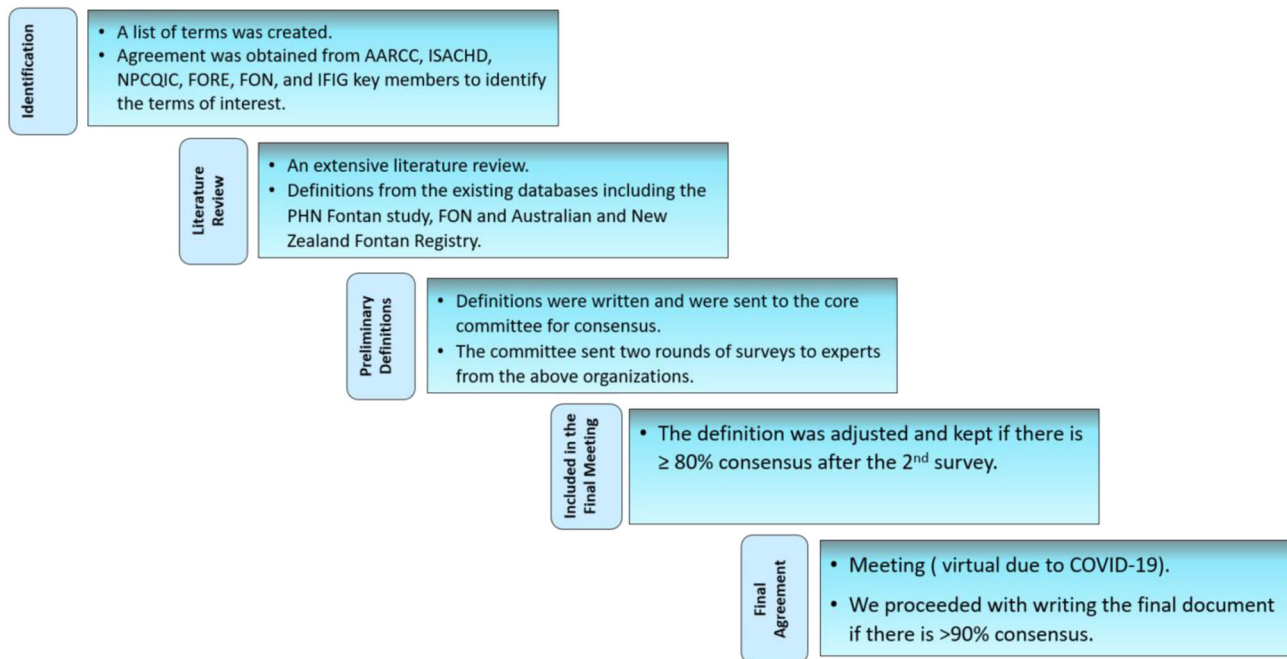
Identification

• A list of terms was created.
• Agreement was obtained from AARCC, ISACHD, NPCQIC, FORE, FON, and IFIG key members to identify the terms of interest.

Literature Review

• An extensive literature review.
• Definitions from the existing databases including the PHN Fontan study, FON and Australian and New Zealand Fontan Registry.

Preliminary Definitions

• Definitions were written and were sent to the core committee for consensus.
• The committee sent two rounds of surveys to experts from the above organizations.

Included in the Final Meeting

• The definition was adjusted and kept if there is ≥ 80% consensus after the 2$^{nd}$ survey.

Final Agreement

• Meeting ( virtual due to COVID-19).
• We proceeded with writing the final document if there is >90% consensus.